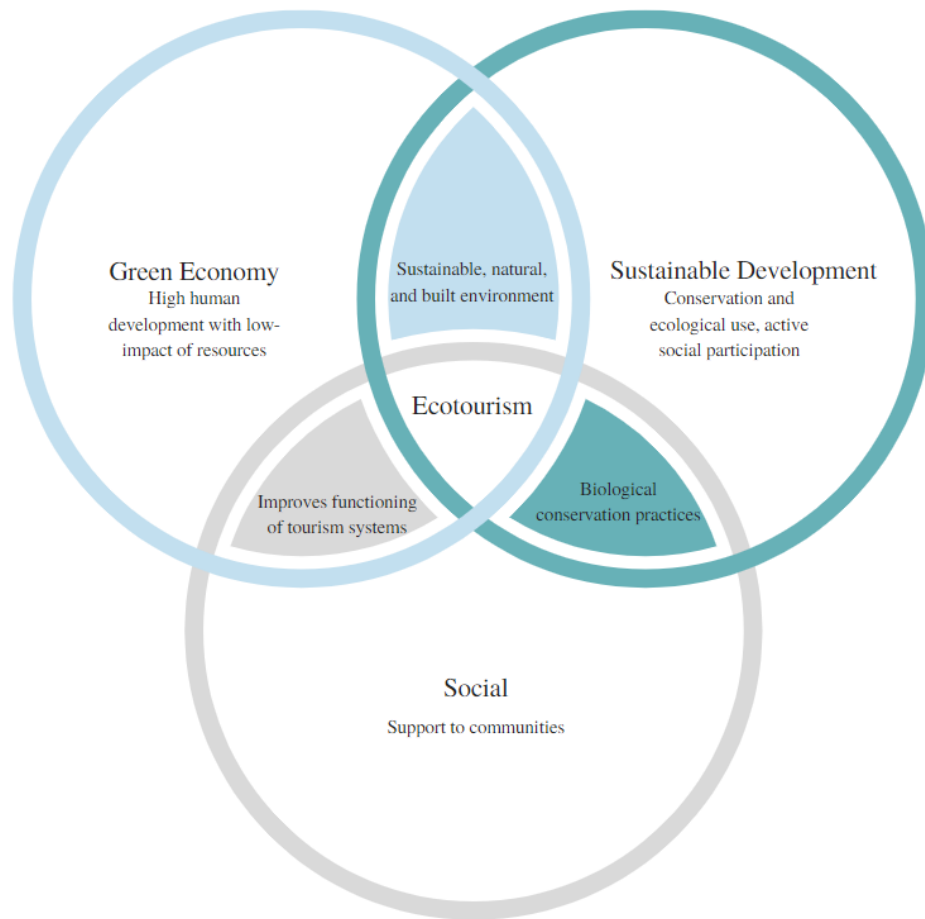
Green Economy
High human development with low-impact of resources

Sustainable, natural, and built environment

Sustainable Development
Conservation and ecological use, active social participation

Ecotourism

Improves functioning of tourism systems

Biological conservation practices

Social
Support to communities